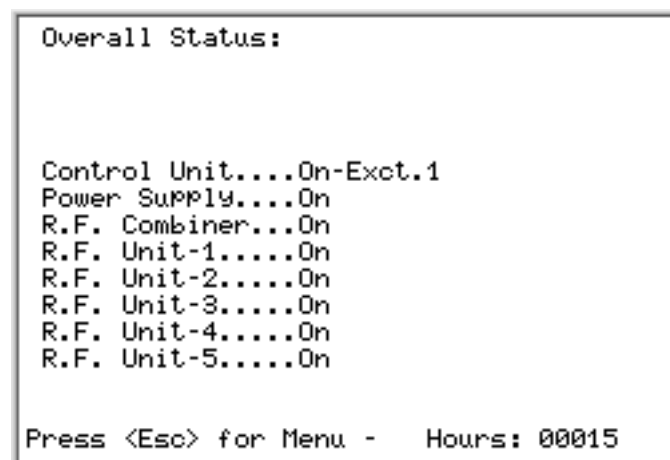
Overall Status:

Control Unit....On-Exct.1
Power Supply....On
R.F. Combiner...On
R.F. Unit-1.....On
R.F. Unit-2.....On
R.F. Unit-3.....On
R.F. Unit-4.....On
R.F. Unit-5.....On

Press <Esc> for Menu -   Hours: 00015